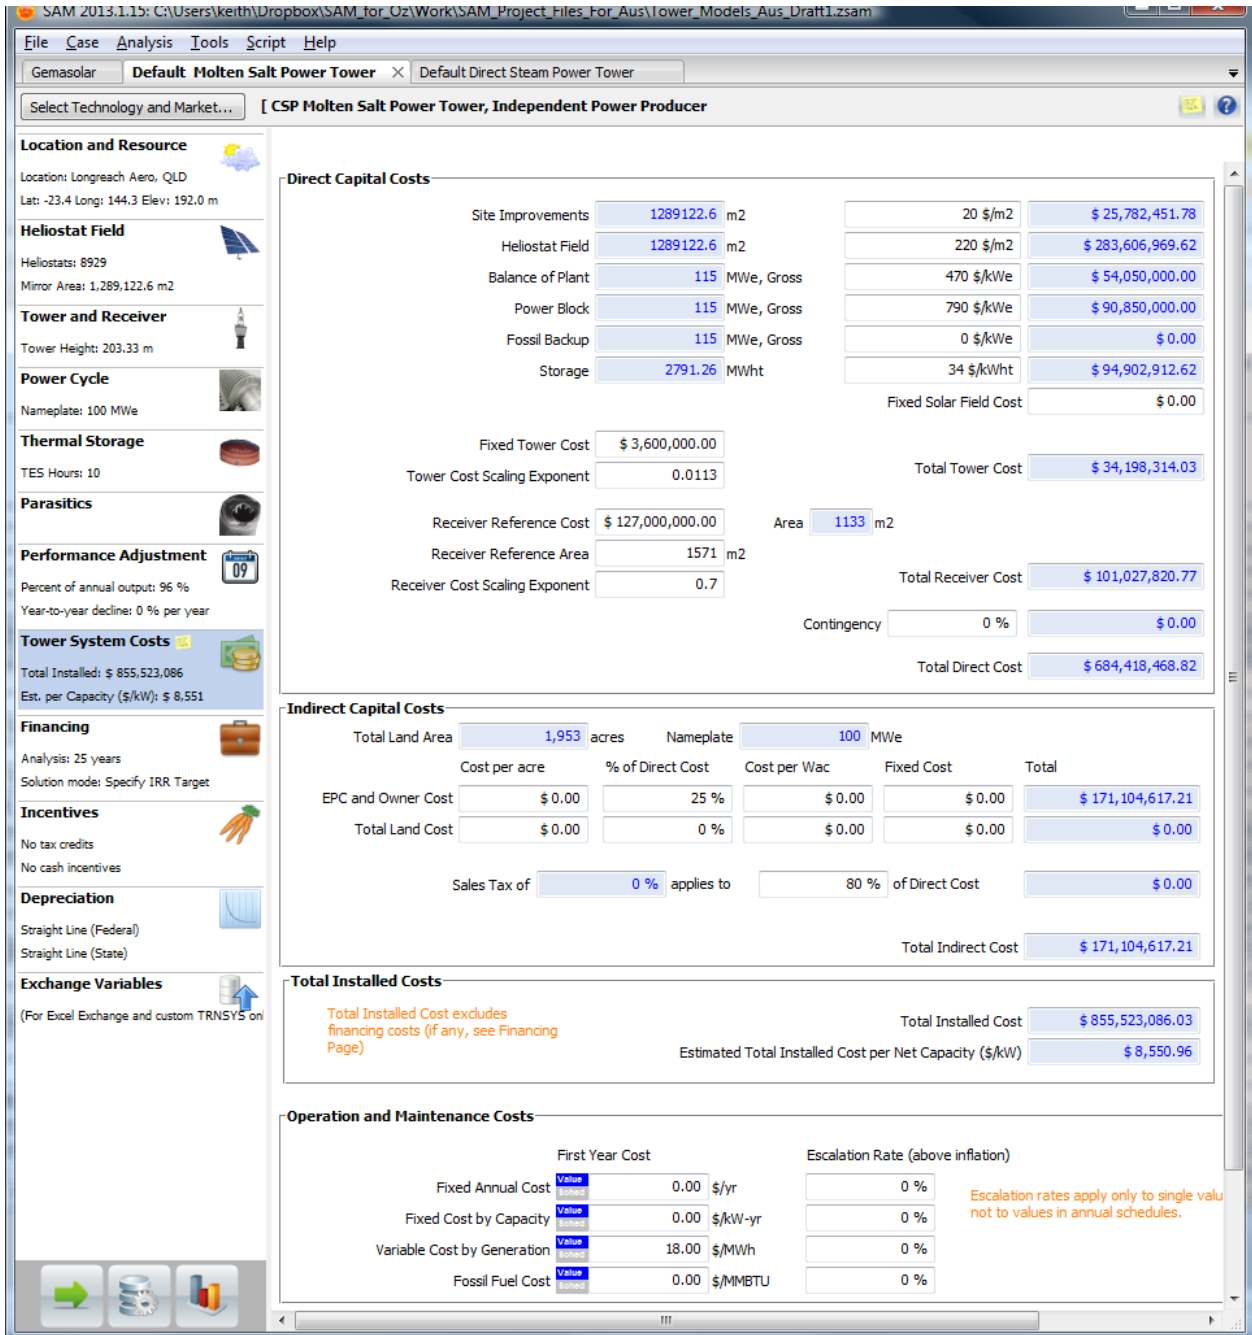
SAM 2013.1.15: C:\Users\keith\Dropbox\SAM_for_Oz\Work\SAM_Project_Files_For_Aus\Tower_Models_Aus_Draft1.zsam

File Case Analysis Tools Script Help

Gemasolar | Default Molten Salt Power Tower | Default Direct Steam Power Tower

Select Technology and Market... [ CSP Molten Salt Power Tower, Independent Power Producer

Location and Resource
Location: Longreach Aero, QLD
Lat: -23.4 Long: 144.3 Elev: 192.0 m

Heliostat Field
Heliostats: 8929
Mirror Area: 1,289,122.6 m2

Tower and Receiver
Tower Height: 203.33 m

Power Cycle
Nameplate: 100 MWe

Thermal Storage
TES Hours: 10

Parasitics

Performance Adjustment
Percent of annual output: 96 %
Year-to-year decline: 0 % per year

Tower System Costs
Total Installed: $ 855,523,086
Est. per Capacity ($/kW): $ 8,551

Financing
Analysis: 25 years
Solution mode: Specify IRR Target

Incentives
No tax credits
No cash incentives

Depreciation
Straight Line (Federal)
Straight Line (State)

Exchange Variables
(For Excel Exchange and custom TRNSYS on

Direct Capital Costs

| | | | | |
|---|---|---|---|---|
| Site Improvements | 1289122.6 | m2 | 20 $/m2 | $ 25,782,451.78 |
| Heliostat Field | 1289122.6 | m2 | 220 $/m2 | $ 283,606,969.62 |
| Balance of Plant | 115 | MWe, Gross | 470 $/kWe | $ 54,050,000.00 |
| Power Block | 115 | MWe, Gross | 790 $/kWe | $ 90,850,000.00 |
| Fossil Backup | 115 | MWe, Gross | 0 $/kWe | $ 0.00 |
| Storage | 2791.26 | MWht | 34 $/kWht | $ 94,902,912.62 |

Fixed Solar Field Cost $ 0.00

Fixed Tower Cost $ 3,600,000.00
Tower Cost Scaling Exponent 0.0113
Total Tower Cost $ 34,198,314.03

Receiver Reference Cost $ 127,000,000.00 Area 1133 m2
Receiver Reference Area 1571 m2
Receiver Cost Scaling Exponent 0.7
Total Receiver Cost $ 101,027,820.77

Contingency 0 % $ 0.00
Total Direct Cost $ 684,418,468.82

Indirect Capital Costs
Total Land Area 1,953 acres Nameplate 100 MWe

| | Cost per acre | % of Direct Cost | Cost per Wac | Fixed Cost | Total |
|---|---|---|---|---|---|
| EPC and Owner Cost | $ 0.00 | 25 % | $ 0.00 | $ 0.00 | $ 171,104,617.21 |
| Total Land Cost | $ 0.00 | 0 % | $ 0.00 | $ 0.00 | $ 0.00 |

Sales Tax of 0 % applies to 80 % of Direct Cost $ 0.00
Total Indirect Cost $ 171,104,617.21

Total Installed Costs
Total Installed Cost excludes financing costs (if any, see Financing Page)
Total Installed Cost $ 855,523,086.03
Estimated Total Installed Cost per Net Capacity ($/kW) $ 8,550.96

Operation and Maintenance Costs

| | First Year Cost | | Escalation Rate (above inflation) |
|---|---|---|---|
| Fixed Annual Cost | Value Sched 0.00 | $/yr | 0 % |
| Fixed Cost by Capacity | Value Sched 0.00 | $/kW-yr | 0 % |
| Variable Cost by Generation | Value Sched 18.00 | $/MWh | 0 % |
| Fossil Fuel Cost | Value Sched 0.00 | $/MMBTU | 0 % |

Escalation rates apply only to single valu not to values in annual schedules.